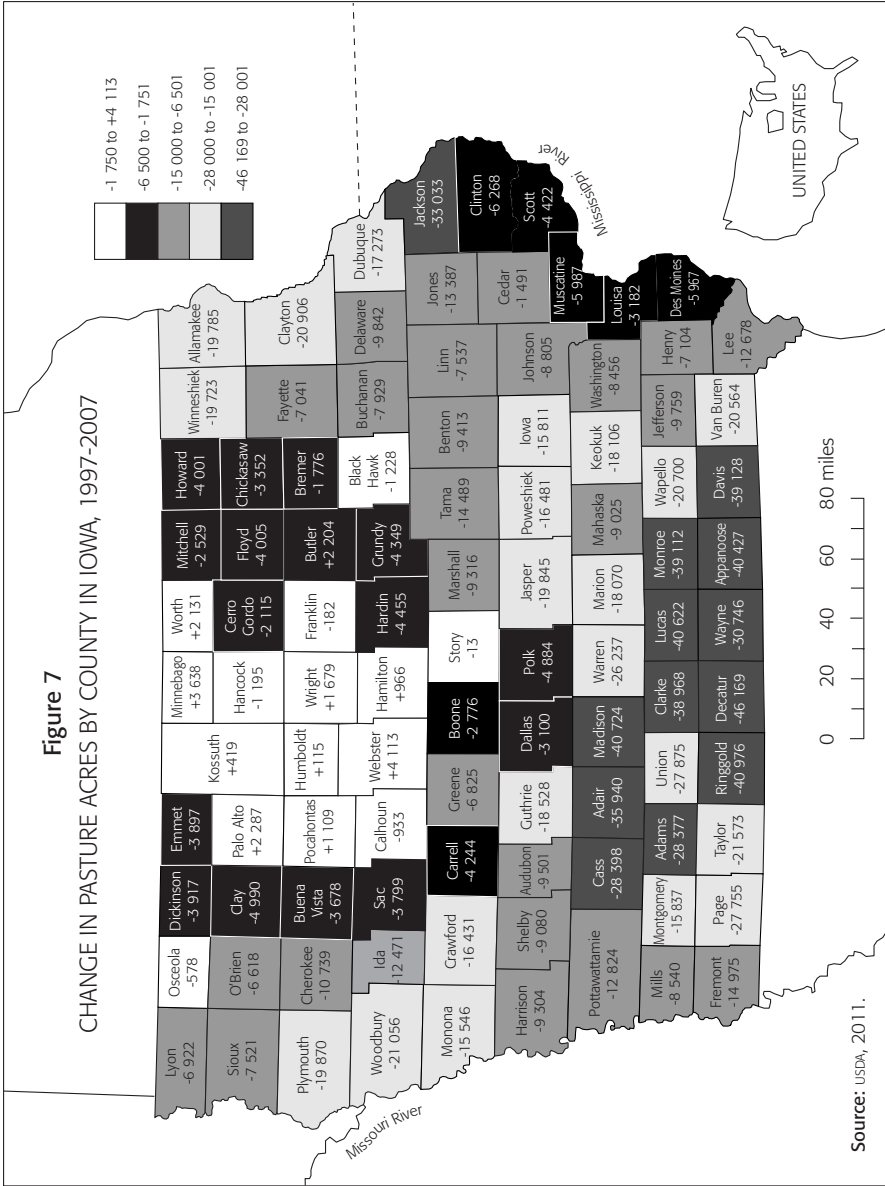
Figure 7
CHANGE IN PASTURE ACRES BY COUNTY IN IOWA, 1997-2007

-1 750 to +4 113
-6 500 to -1 751
-15 000 to -6 501
-28 000 to -15 001
-46 169 to -28 001

UNITED STATES

Lyon -6 922
Osceola -578
Dickinson -3 917
Emmet -3 897
Kossuth +419
Winnebago +3 638
Worth +2 131
Mitchell -2 529
Howard -4 001
Winneshiek -19 723
Allamakee -19 785

Sioux -7 521
O'Brien -6 618
Clay -4 990
Palo Alto +2 287
Hancock -1 195
Cerro Gordo -2 115
Floyd -4 005
Chickasaw -3 352
Fayette -7 041
Clayton -20 906

Plymouth -19 870
Cherokee -10 739
Buena Vista -3 678
Pocahontas +1 109
Humboldt +115
Wright +1 679
Franklin -182
Butler +2 204
Bremer -1 776
Buchanan -7 929
Delaware -9 842
Dubuque -17 273

Woodbury -21 056
Ida -12 471
Sac -3 799
Calhoun -933
Webster +4 113
Hamilton +966
Hardin -4 455
Grundy -4 349
Black Hawk -1 228
Benton -9 413
Linn -7 537
Jones -13 387
Jackson -33 033

Monona -15 546
Crawford -16 431
Carrell -4 244
Greene -6 825
Boone -2 776
Story -13
Marshall -9 316
Tama -14 489
Iowa -15 811
Johnson -8 805
Cedar -1 491
Clinton -6 268
Scott -4 422
Muscatine -5 987

Harrison -9 304
Shelby -9 080
Audubon -9 501
Guthrie -18 528
Dallas -3 100
Polk -4 884
Jasper -19 845
Poweshiek -16 481
Keokuk -18 106
Washington -8 456
Louisa -3 182

Pottawattamie -12 824
Cass -28 398
Adair -35 940
Madison -40 724
Warren -26 237
Marion -18 070
Mahaska -9 025
Jefferson -9 759
Henry -7 104
Des Moines -5 967

Mills -8 540
Montgomery -15 837
Adams -28 377
Union -27 875
Clarke -38 968
Lucas -40 622
Monroe -39 112
Wapello -20 700
Van Buren -20 564
Lee -12 678

Fremont -14 975
Page -27 755
Taylor -21 573
Ringgold -40 976
Decatur -46 169
Wayne -30 746
Appanoose -40 427
Davis -39 128

Mississippi River
Missouri River

0 20 40 60 80 miles

Source: USDA, 2011.